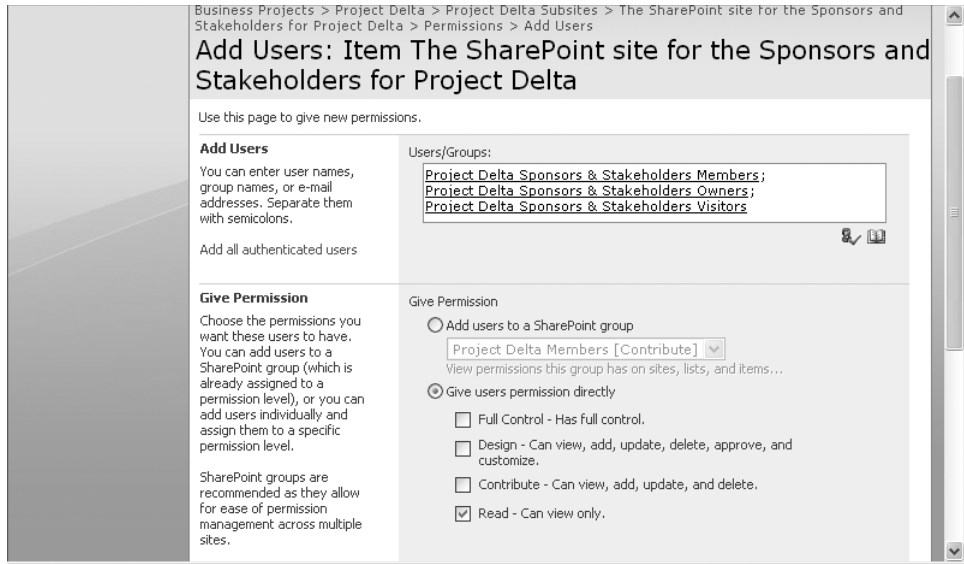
Business Projects > Project Delta > Project Delta Subsites > The SharePoint site for the Sponsors and Stakeholders for Project Delta > Permissions > Add Users

Add Users: Item The SharePoint site for the Sponsors and Stakeholders for Project Delta

Use this page to give new permissions.

Add Users

You can enter user names, group names, or e-mail addresses. Separate them with semicolons.

Add all authenticated users

Users/Groups:

Project Delta Sponsors & Stakeholders Members; Project Delta Sponsors & Stakeholders Owners; Project Delta Sponsors & Stakeholders Visitors

Give Permission

Choose the permissions you want these users to have. You can add users to a SharePoint group (which is already assigned to a permission level), or you can add users individually and assign them to a specific permission level.

SharePoint groups are recommended as they allow for ease of permission management across multiple sites.

Give Permission

Add users to a SharePoint group

Project Delta Members [Contribute]

View permissions this group has on sites, lists, and items...

Give users permission directly

Full Control - Has full control.

Design - Can view, add, update, delete, approve, and customize.

Contribute - Can view, add, update, and delete.

Read - Can view only.